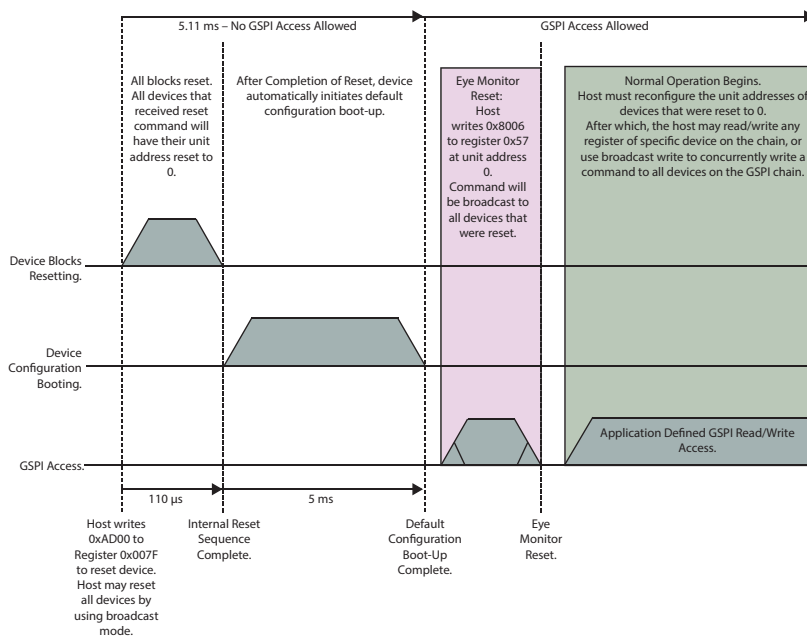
5.11 ms – No GSPI Access Allowed

GSPI Access Allowed

All blocks reset. All devices that received reset command will have their unit address reset to 0.

After Completion of Reset, device automatically initiates default configuration boot-up.

Eye Monitor Reset: Host writes 0x8006 to register 0x57 at unit address 0. Command will be broadcast to all devices that were reset.

Normal Operation Begins. Host must reconfigure the unit addresses of devices that were reset to 0. After which, the host may read/write any register of specific device on the chain, or use broadcast write to concurrently write a command to all devices on the GSPI chain.

Device Blocks Resetting.

Device Configuration Booting.

GSPI Access.

Application Defined GSPI Read/Write Access.

110 µs

5 ms

Host writes 0xAD00 to Register 0x007F to reset device. Host may reset all devices by using broadcast mode.

Internal Reset Sequence Complete.

Default Configuration Boot-Up Complete.

Eye Monitor Reset.